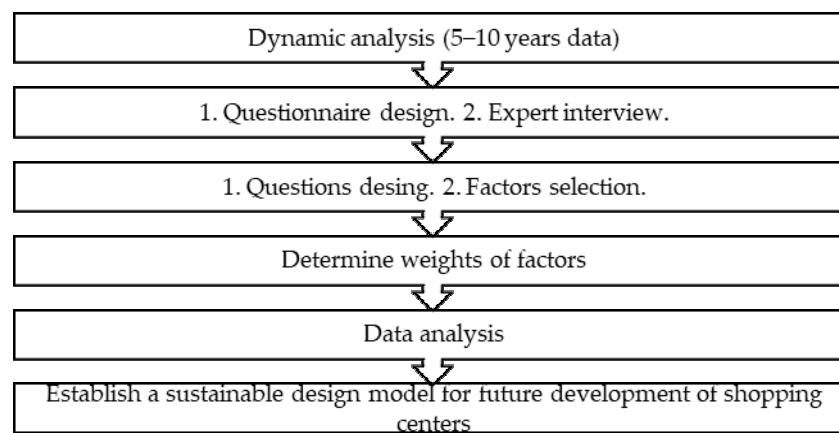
Dynamic analysis (5–10 years data)

1. Questionnaire design. 2. Expert interview.

1. Questions desing. 2. Factors selection.

Determine weights of factors

Data analysis

Establish a sustainable design model for future development of shopping centers